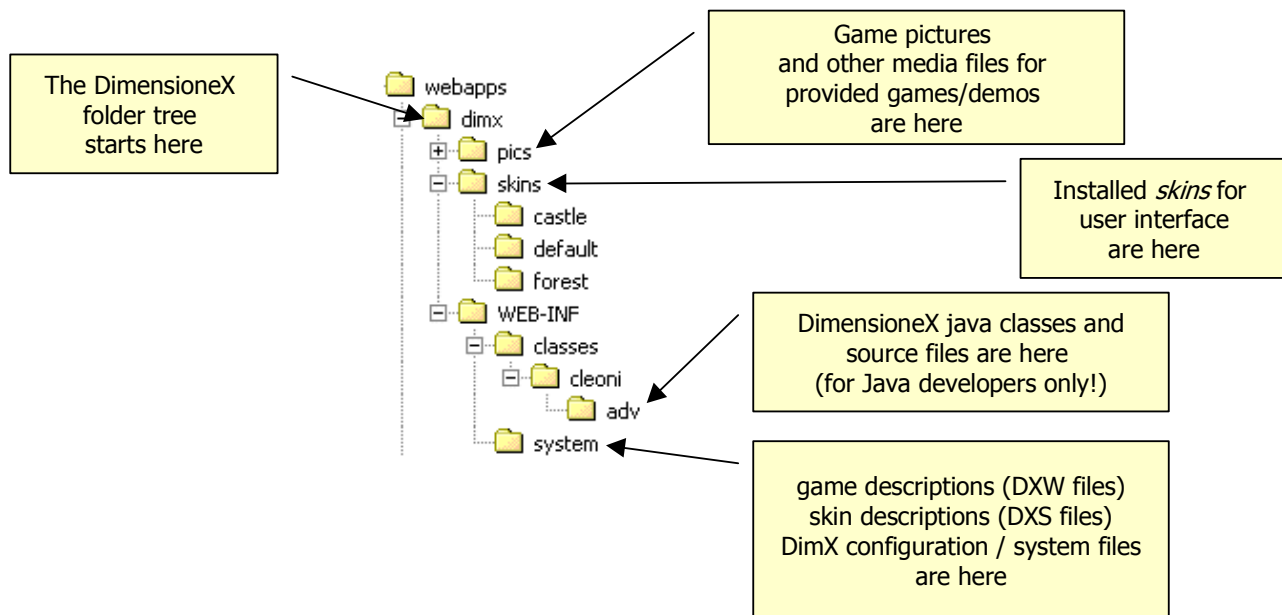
The DimensioneX folder tree starts here

Game pictures and other media files for provided games/demos are here

webapps
dimx
pics
skins
castle
default
forest
WEB-INF
classes
cleoni
adv
system

Installed *skins* for user interface are here

DimensioneX java classes and source files are here (for Java developers only!)

game descriptions (DXW files) skin descriptions (DXS files) DimX configuration / system files are here